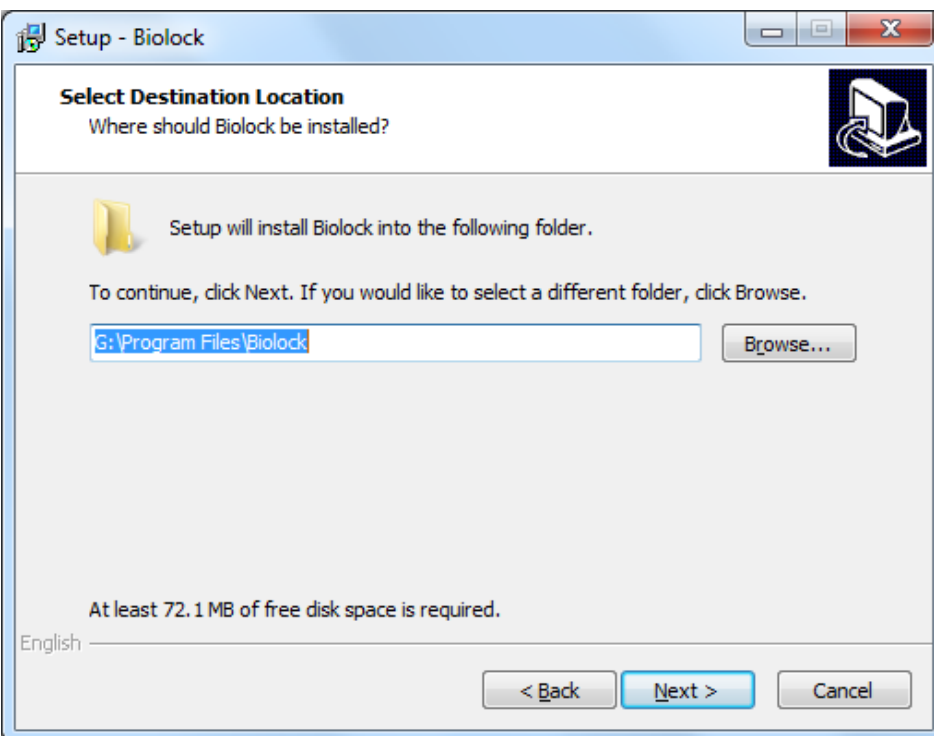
Setup - Biolock

Select Destination Location
Where should Biolock be installed?

Setup will install Biolock into the following folder.

To continue, click Next. If you would like to select a different folder, click Browse.

G:\Program Files\Biolock

Browse...

At least 72.1 MB of free disk space is required.

English

< Back

Next >

Cancel